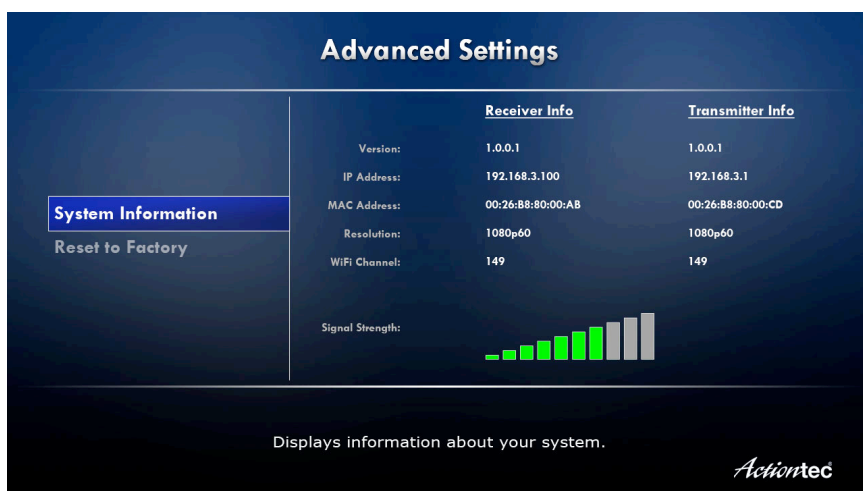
Advanced Settings

System Information
Reset to Factory

| | Receiver Info | Transmitter Info |
|---|---|---|
| Version: | 1.0.0.1 | 1.0.0.1 |
| IP Address: | 192.168.3.100 | 192.168.3.1 |
| MAC Address: | 00:26:B8:80:00:AB | 00:26:B8:80:00:CD |
| Resolution: | 1080p60 | 1080p60 |
| WiFi Channel: | 149 | 149 |

Signal Strength:

Displays information about your system.

Actiontec®